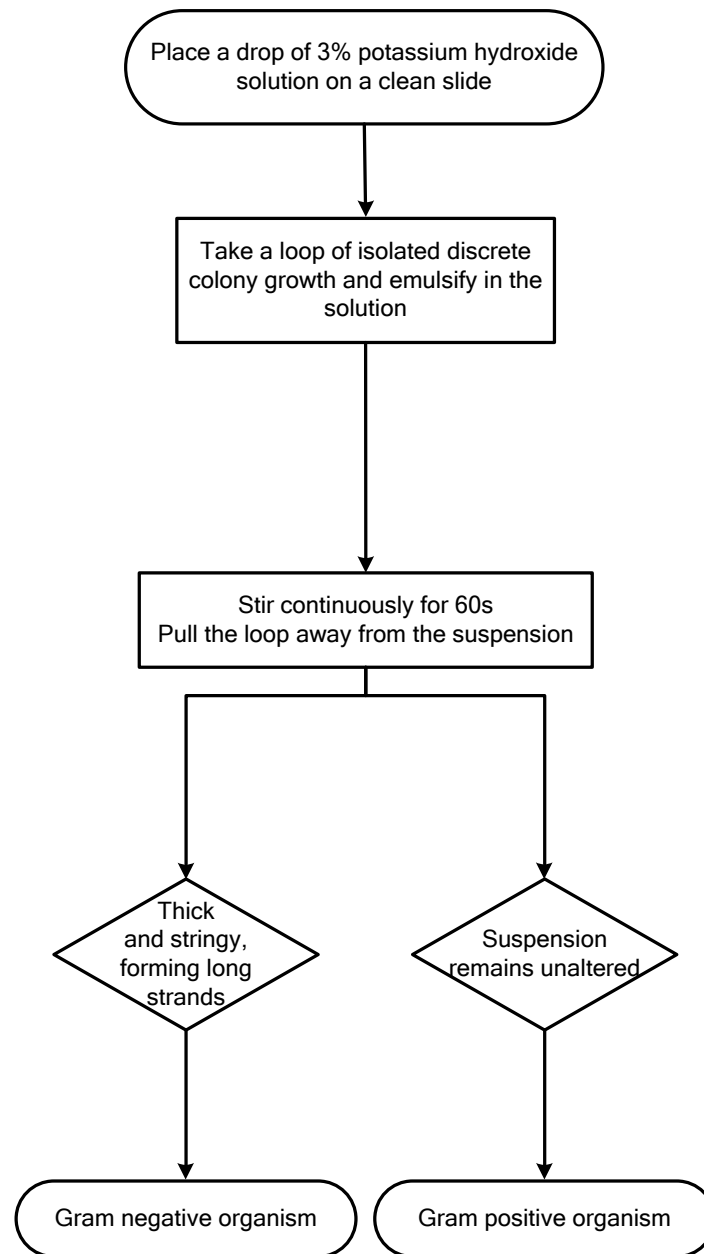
Place a drop of 3% potassium hydroxide solution on a clean slide

Take a loop of isolated discrete colony growth and emulsify in the solution

Stir continuously for 60s
Pull the loop away from the suspension

Thick and stringy, forming long strands

Suspension remains unaltered

Gram negative organism

Gram positive organism